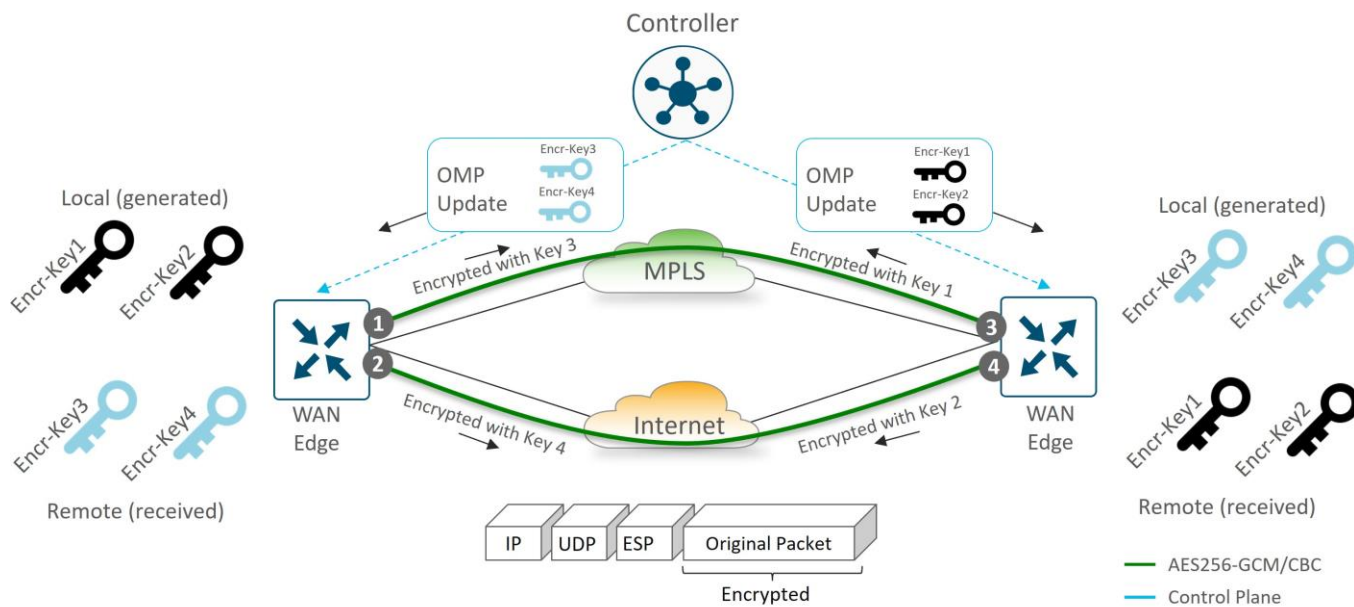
Controller

OMP Update
Encr-Key3
Encr-Key4

OMP Update
Encr-Key1
Encr-Key2

Local (generated)
Encr-Key1
Encr-Key2

Remote (received)
Encr-Key3
Encr-Key4

Encrypted with Key 3
MPLS
Encrypted with Key 1

1
2
WAN Edge

3
4
WAN Edge

Encrypted with Key 4
Internet
Encrypted with Key 2

Local (generated)
Encr-Key3
Encr-Key4

Remote (received)
Encr-Key1
Encr-Key2

IP
UDP
ESP
Original Packet
Encrypted

AES256-GCM/CBC
Control Plane